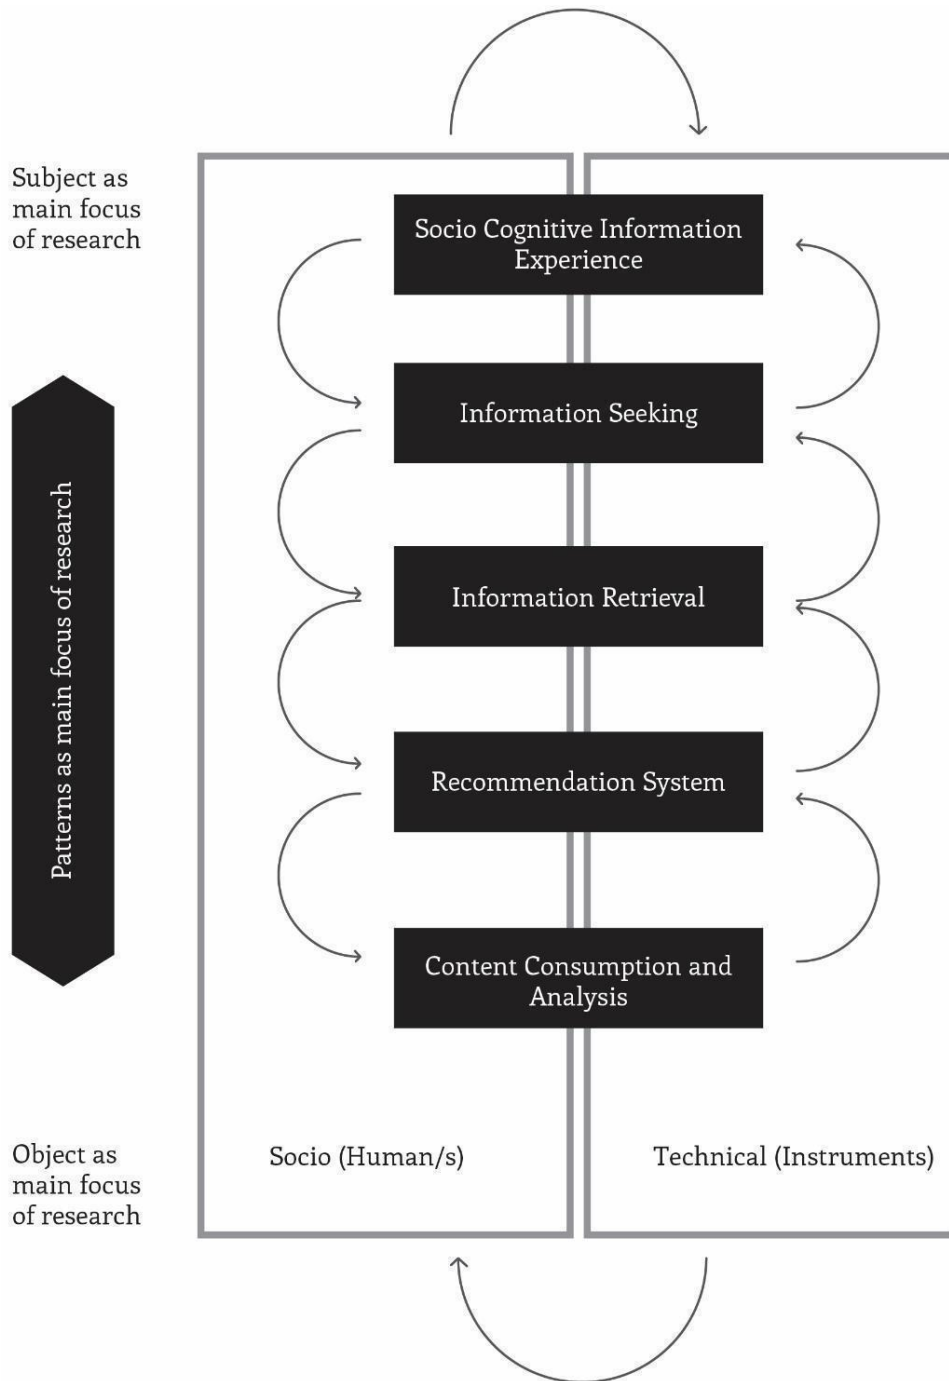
Subject as main focus of research

Socio Cognitive Information Experience

Information Seeking

Information Retrieval

Recommendation System

Content Consumption and Analysis

Patterns as main focus of research

Object as main focus of research

Socio (Human/s)

Technical (Instruments)